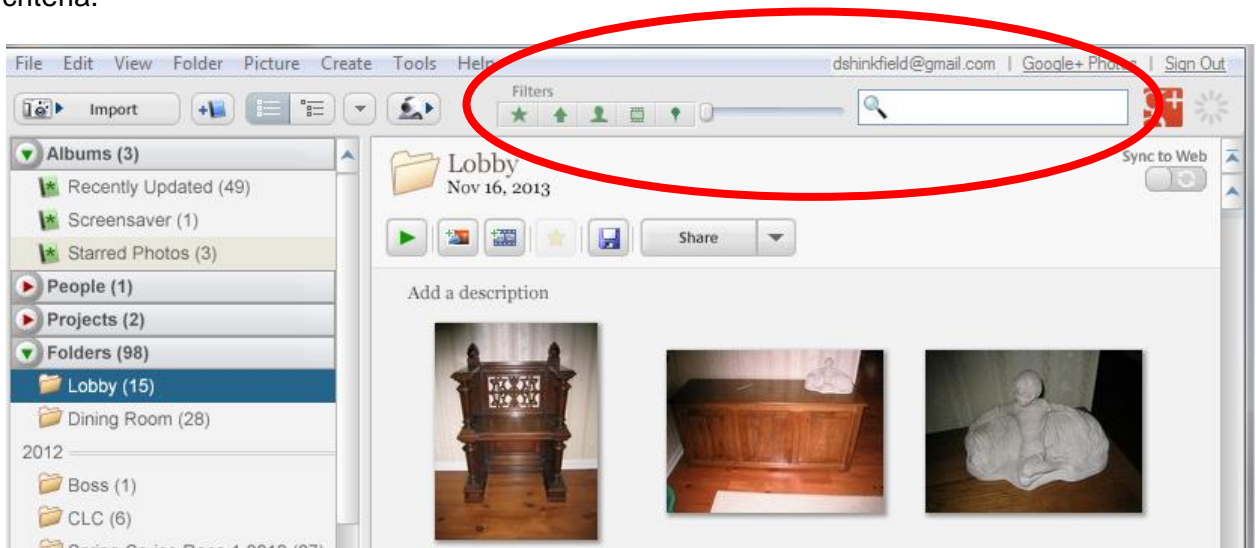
criteria.

File Edit View Folder Picture Create Tools Help

dshinkfield@gmail.com | Google+ Photos | Sign Out

Import

Filters

Albums (3)
Recently Updated (49)
Screensaver (1)
Starred Photos (3)
People (1)
Projects (2)
Folders (98)
Lobby (15)
Dining Room (28)
2012
Boss (1)
CLC (6)
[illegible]

Lobby
Nov 16, 2013

Sync to Web

Share

Add a description